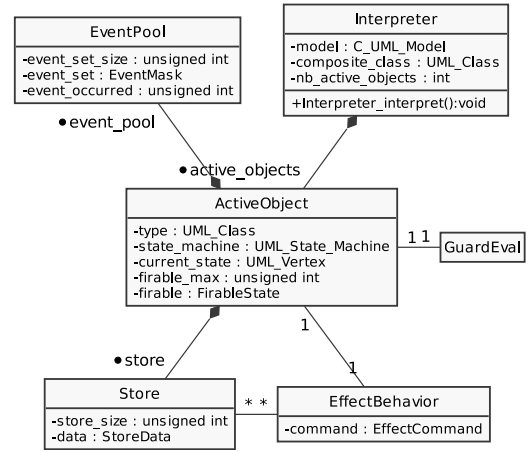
EventPool
-event_set_size : unsigned int
-event_set : EventMask
-event_occurred : unsigned int

Interpreter
-model : C_UML_Model
-composite_class : UML_Class
-nb_active_objects : int
+Interpreter_interpret():void

• event_pool

• active_objects

ActiveObject
-type : UML_Class
-state_machine : UML_State_Machine
-current_state : UML_Vertex
-firable_max : unsigned int
-firable : FirableState

1 1

GuardEval

1

1

• store

Store
-store_size : unsigned int
-data : StoreData

* *

EffectBehavior
-command : EffectCommand